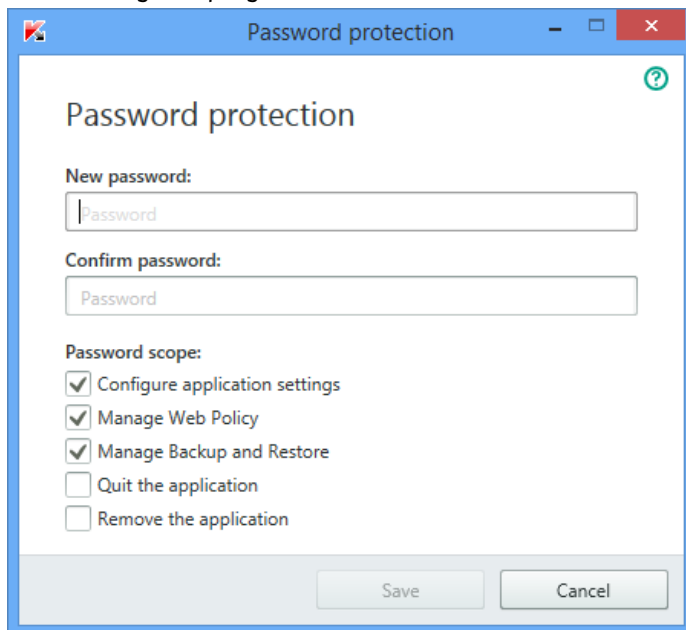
Password protection

Password protection

New password:

Password

Confirm password:

Password

Password scope:

Configure application settings

Manage Web Policy

Manage Backup and Restore

Quit the application

Remove the application

Save

Cancel